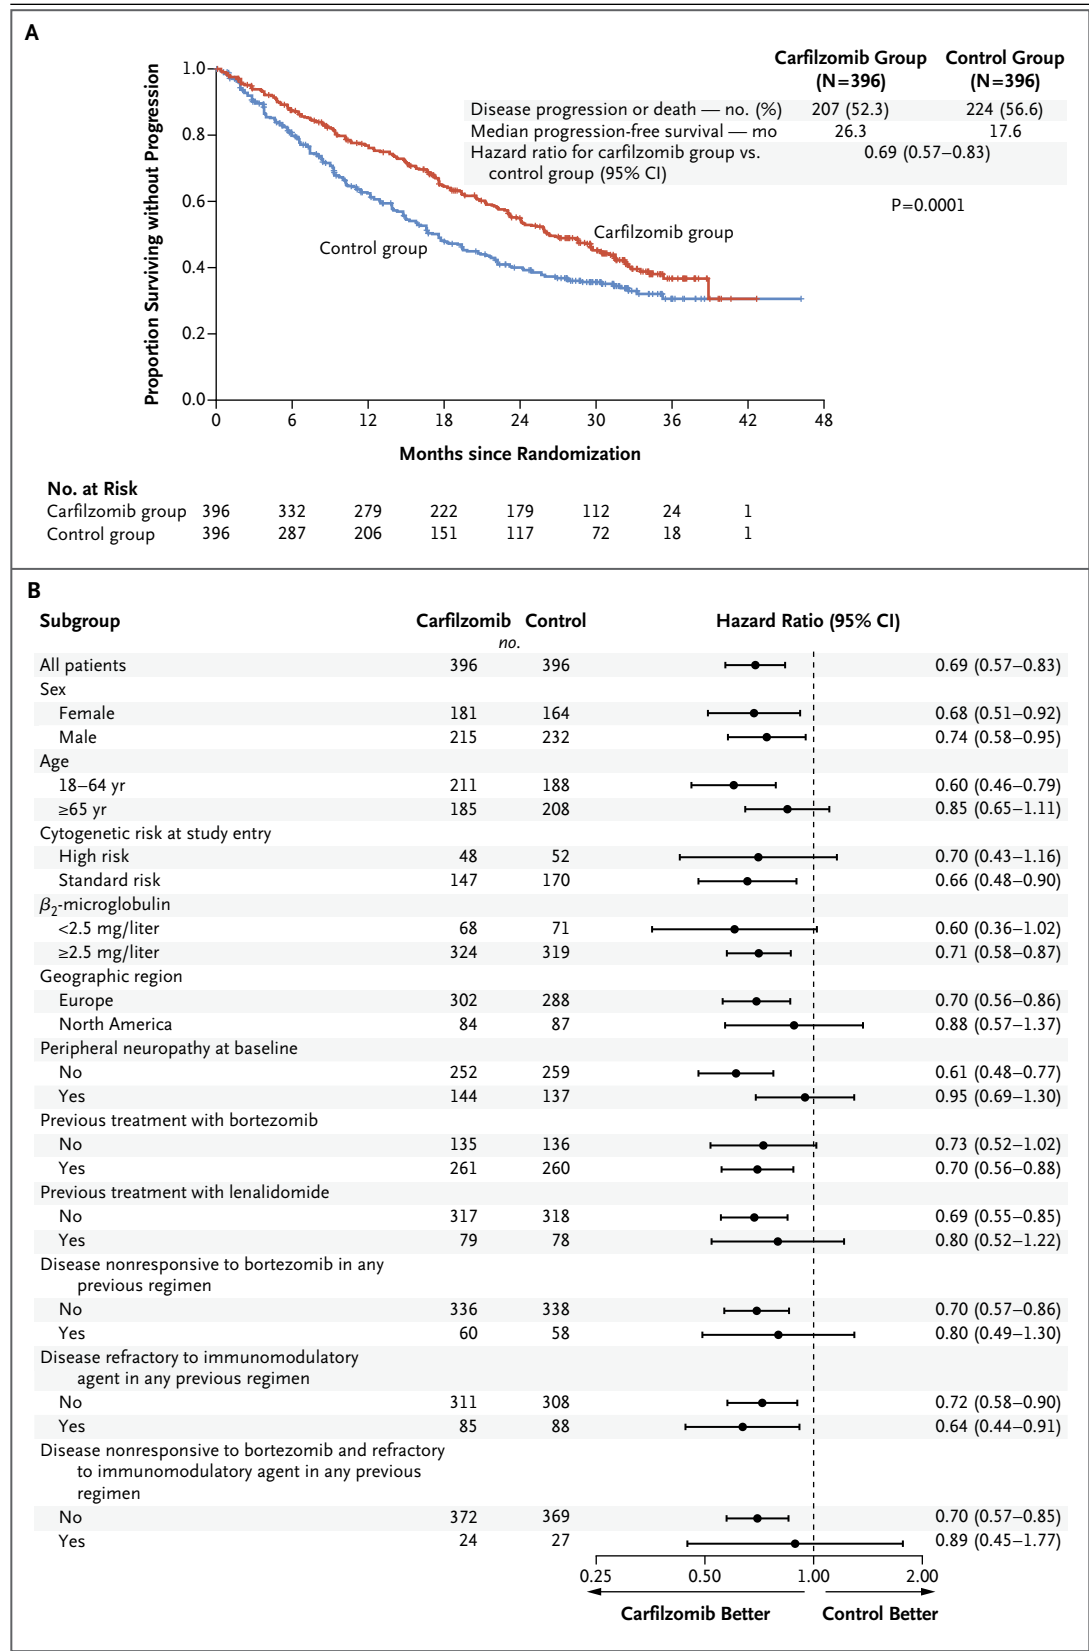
A

| | Carfilzomib Group (N=396) | Control Group (N=396) |
|---|---|---|
| Disease progression or death — no. (%) | 207 (52.3) | 224 (56.6) |
| Median progression-free survival — mo | 26.3 | 17.6 |
| Hazard ratio for carfilzomib group vs. control group (95% CI) | 0.69 (0.57–0.83) | |

P=0.0001

Proportion Surviving without Progression

1.0
0.8
0.6
0.4
0.2
0.0

Carfilzomib group
Control group

0 6 12 18 24 30 36 42 48

Months since Randomization

No. at Risk

| | | | | | | | | |
|---|---|---|---|---|---|---|---|---|
| Carfilzomib group | 396 | 332 | 279 | 222 | 179 | 112 | 24 | 1 |
| Control group | 396 | 287 | 206 | 151 | 117 | 72 | 18 | 1 |

B

| Subgroup | Carfilzomib | Control | Hazard Ratio (95% CI) |
|---|---|---|---|
| | no. | | |
| All patients | 396 | 396 | 0.69 (0.57–0.83) |
| Sex | | | |
| Female | 181 | 164 | 0.68 (0.51–0.92) |
| Male | 215 | 232 | 0.74 (0.58–0.95) |
| Age | | | |
| 18–64 yr | 211 | 188 | 0.60 (0.46–0.79) |
| ≥65 yr | 185 | 208 | 0.85 (0.65–1.11) |
| Cytogenetic risk at study entry | | | |
| High risk | 48 | 52 | 0.70 (0.43–1.16) |
| Standard risk | 147 | 170 | 0.66 (0.48–0.90) |
| $\beta_2$-microglobulin | | | |
| <2.5 mg/liter | 68 | 71 | 0.60 (0.36–1.02) |
| ≥2.5 mg/liter | 324 | 319 | 0.71 (0.58–0.87) |
| Geographic region | | | |
| Europe | 302 | 288 | 0.70 (0.56–0.86) |
| North America | 84 | 87 | 0.88 (0.57–1.37) |
| Peripheral neuropathy at baseline | | | |
| No | 252 | 259 | 0.61 (0.48–0.77) |
| Yes | 144 | 137 | 0.95 (0.69–1.30) |
| Previous treatment with bortezomib | | | |
| No | 135 | 136 | 0.73 (0.52–1.02) |
| Yes | 261 | 260 | 0.70 (0.56–0.88) |
| Previous treatment with lenalidomide | | | |
| No | 317 | 318 | 0.69 (0.55–0.85) |
| Yes | 79 | 78 | 0.80 (0.52–1.22) |
| Disease nonresponsive to bortezomib in any previous regimen | | | |
| No | 336 | 338 | 0.70 (0.57–0.86) |
| Yes | 60 | 58 | 0.80 (0.49–1.30) |
| Disease refractory to immunomodulatory agent in any previous regimen | | | |
| No | 311 | 308 | 0.72 (0.58–0.90) |
| Yes | 85 | 88 | 0.64 (0.44–0.91) |
| Disease nonresponsive to bortezomib and refractory to immunomodulatory agent in any previous regimen | | | |
| No | 372 | 369 | 0.70 (0.57–0.85) |
| Yes | 24 | 27 | 0.89 (0.45–1.77) |

0.25 0.50 1.00 2.00

Carfilzomib Better Control Better